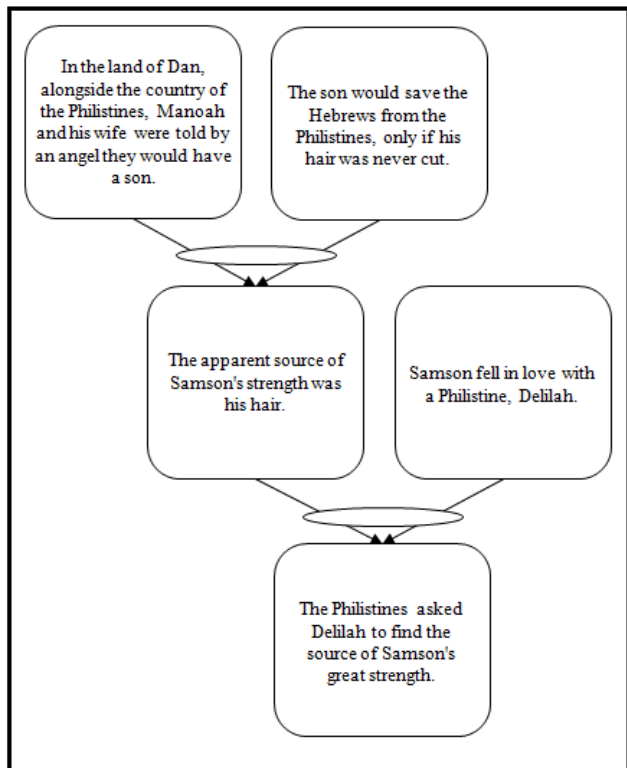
In the land of Dan, alongside the country of the Philistines, Manoah and his wife were told by an angel they would have a son.

The son would save the Hebrews from the Philistines, only if his hair was never cut.

The apparent source of Samson's strength was his hair.

Samson fell in love with a Philistine, Delilah.

The Philistines asked Delilah to find the source of Samson's great strength.